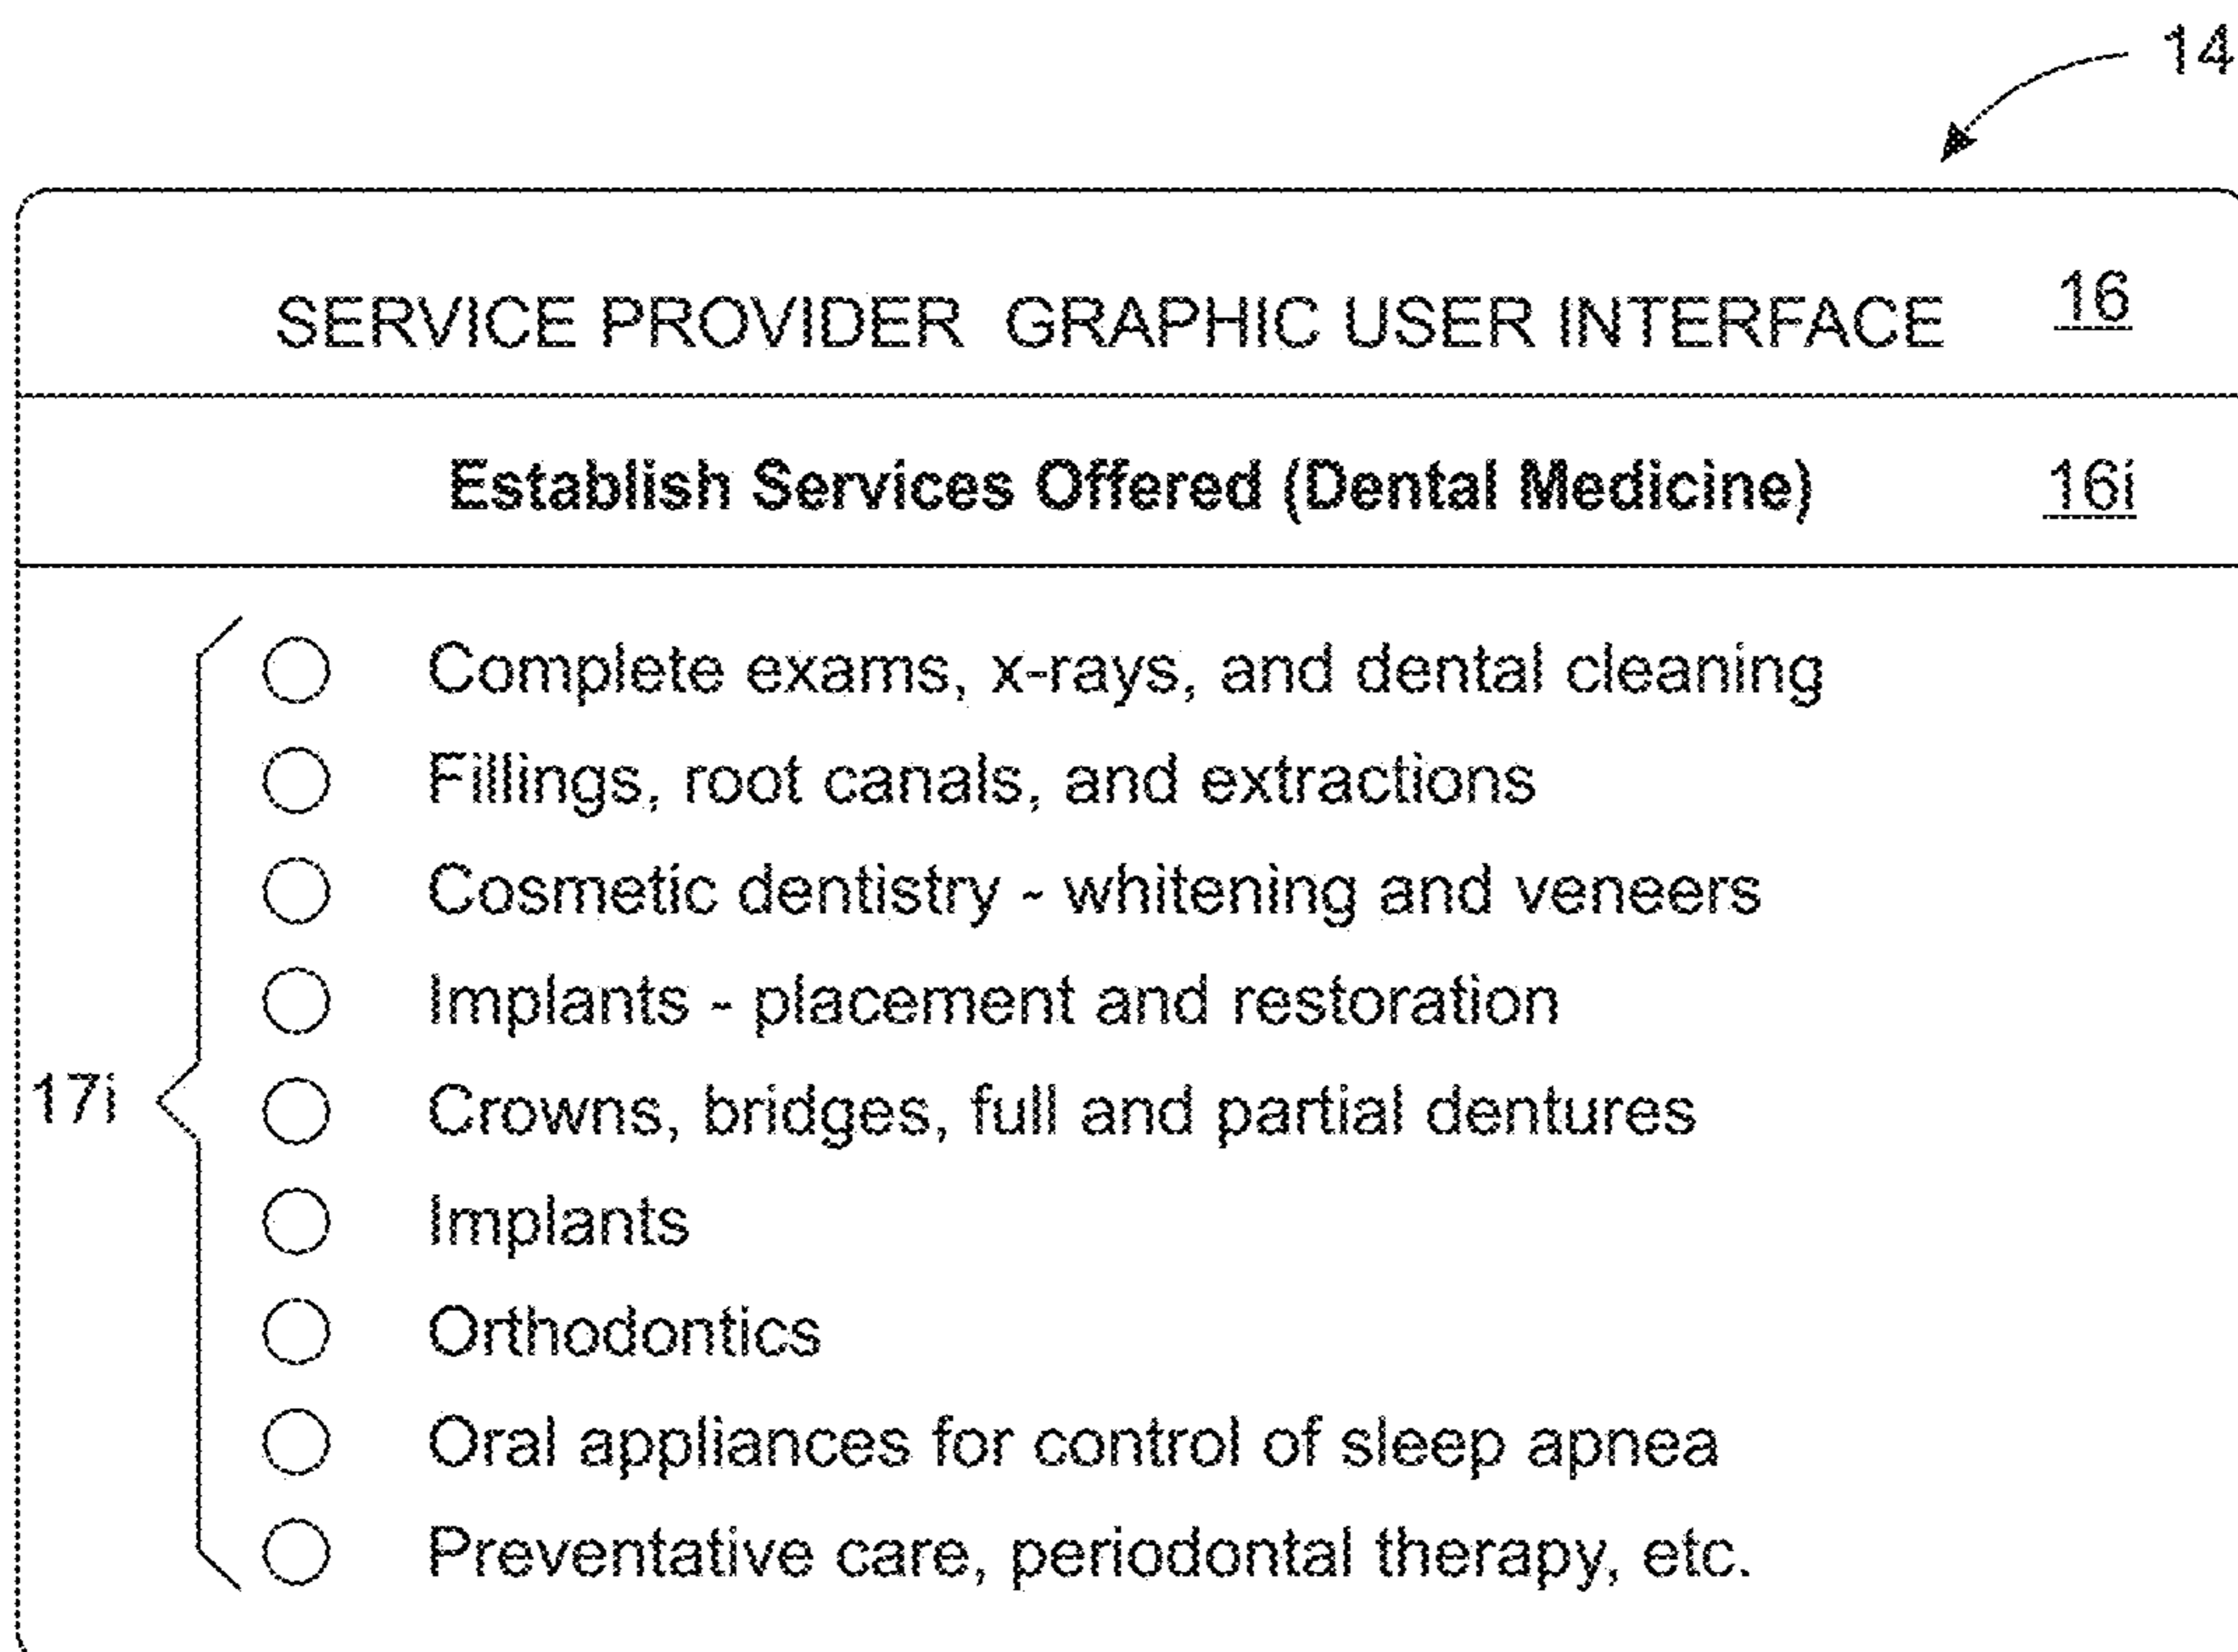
14

SERVICE PROVIDER GRAPHIC USER INTERFACE 16

Establish Services Offered (Dental Medicine) 16i

17i

Complete exams, x-rays, and dental cleaning

Fillings, root canals, and extractions

Cosmetic dentistry - whitening and veneers

Implants - placement and restoration

Crowns, bridges, full and partial dentures

Implants

Orthodontics

Oral appliances for control of sleep apnea

Preventative care, periodontal therapy, etc.